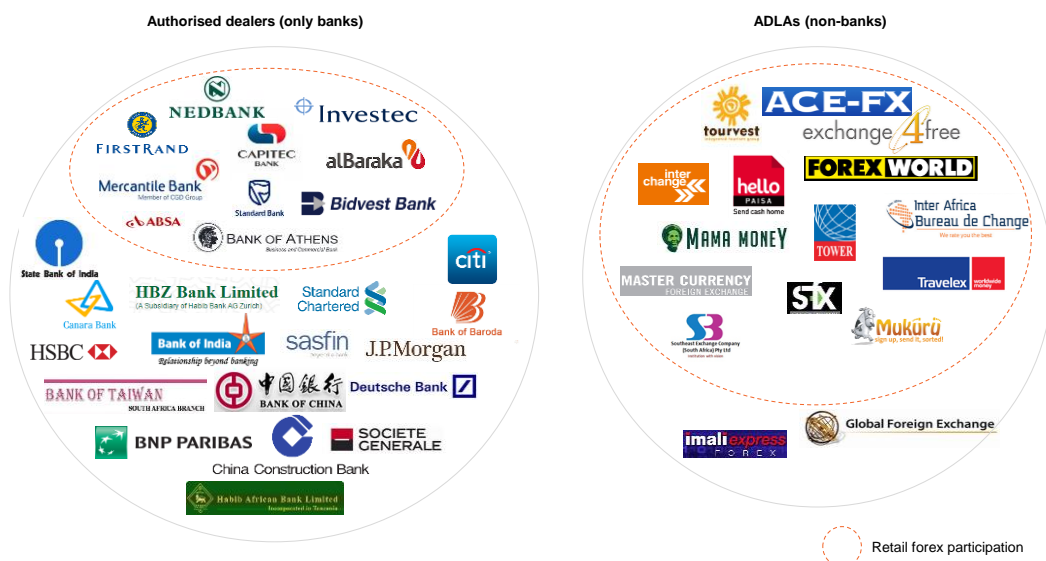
Authorised dealers (only banks)

NEDBANK
Investec
FIRSTRAND
CAPITEC BANK
alBaraka
Mercantile Bank
Member of CGD Group
Standard Bank
Bidvest Bank
ABSA
BANK OF ATHENS
Business and Commercial Bank
State Bank of India
citi
Canara Bank
HBZ Bank Limited
(A Subsidiary of Habib Bank AG Zurich)
Standard Chartered
Bank of Baroda
HSBC
Bank of India
Relationship beyond banking
sasfin
J.P.Morgan
BANK OF TAIWAN
SOUTH AFRICA BRANCH
中国银行
BANK OF CHINA
Deutsche Bank
BNP PARIBAS
SOCIETE GENERALE
China Construction Bank
Habib African Bank Limited
Incorporated in Tanzania

ADLAs (non-banks)

ACE-FX
tourvest
exchange 4 free
interchange
hello PAISA
Send cash home
FOREX WORLD
MAMA MONEY
TOWER
Inter Africa Bureau de Change
We take you the best
MASTER CURRENCY
FOREIGN EXCHANGE
Travelex
worldwide money
SBX
Mukuru
sign up, send it, sorted!
Southeast Exchange Company (South Africa) Pty Ltd
imali express
FOREX
Global Foreign Exchange

Retail forex participation